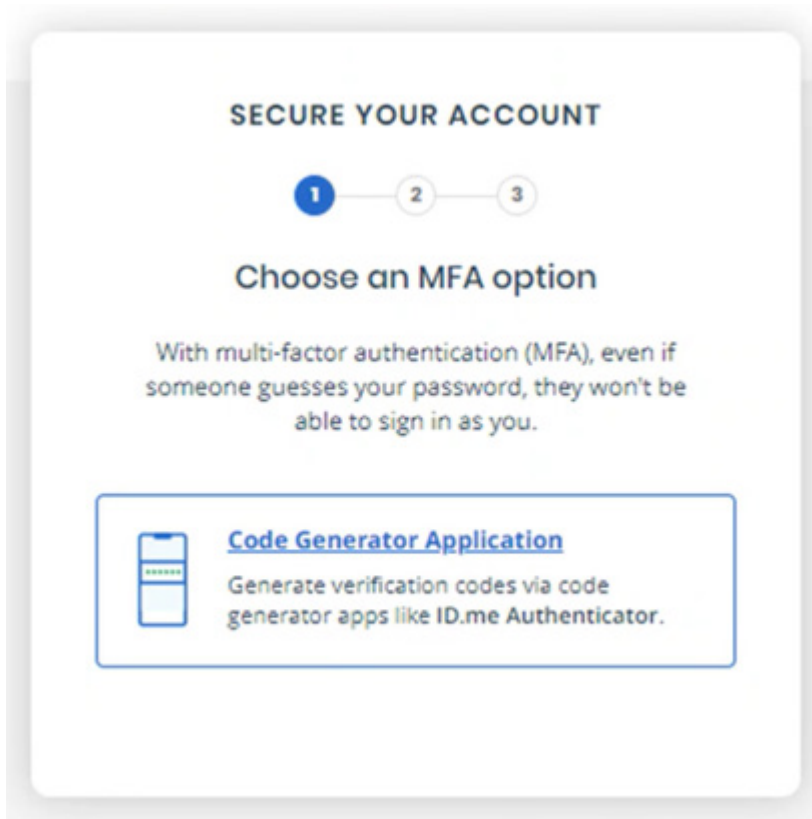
SECURE YOUR ACCOUNT

1 2 3

Choose an MFA option

With multi-factor authentication (MFA), even if someone guesses your password, they won't be able to sign in as you.

Code Generator Application

Generate verification codes via code generator apps like ID.me Authenticator.